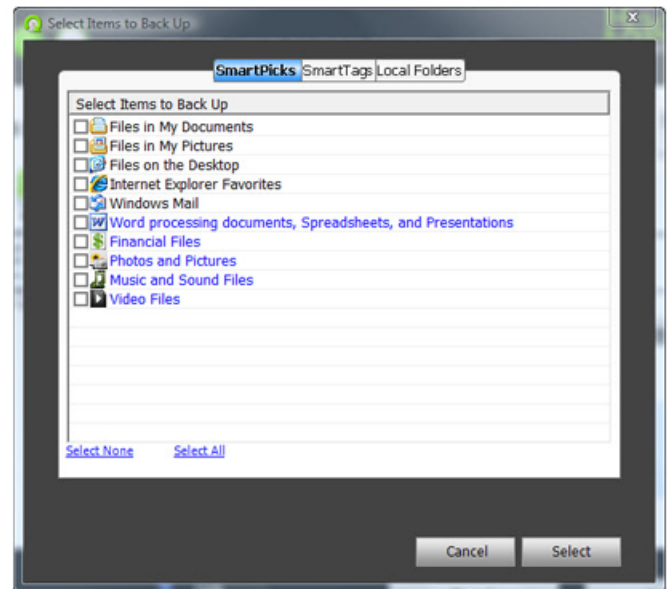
Select Items to Back Up

SmartPicks SmartTags Local Folders

Select Items to Back Up

Files in My Documents
Files in My Pictures
Files on the Desktop
Internet Explorer Favorites
Windows Mail
Word processing documents, Spreadsheets, and Presentations
Financial Files
Photos and Pictures
Music and Sound Files
Video Files

Select None Select All

Cancel Select